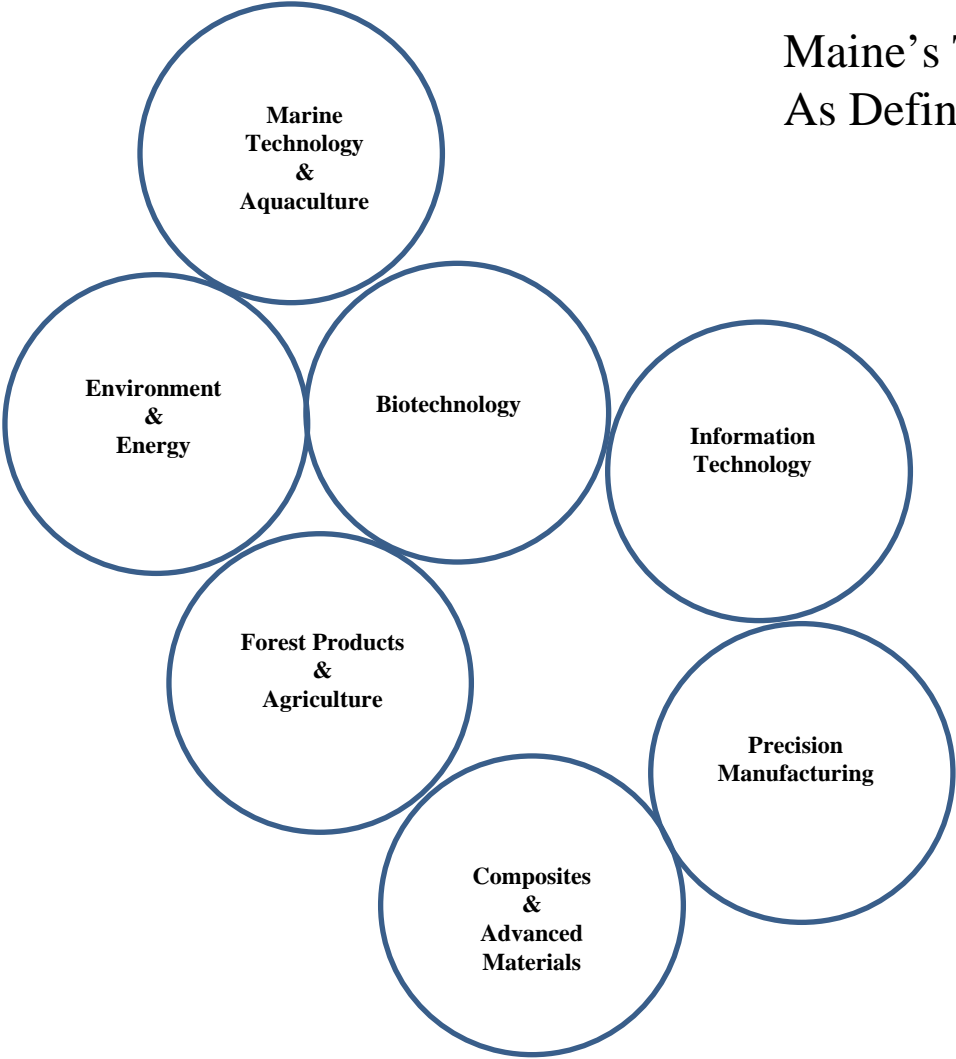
Maine's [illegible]
As Defin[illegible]

Marine Technology & Aquaculture

Environment & Energy

Biotechnology

Information Technology

Forest Products & Agriculture

Precision Manufacturing

Composites & Advanced Materials